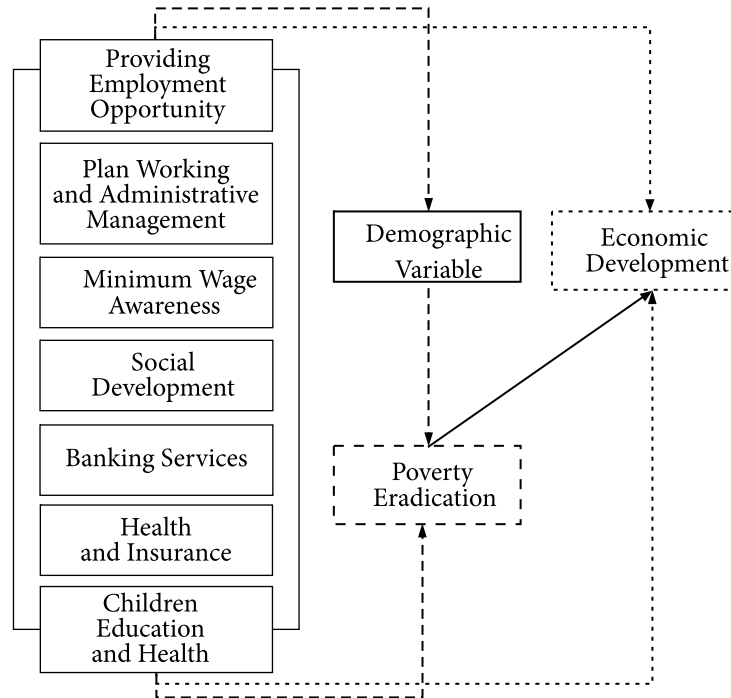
Providing Employment Opportunity

Plan Working and Administrative Management

Minimum Wage Awareness

Social Development

Banking Services

Health and Insurance

Children Education and Health

Demographic Variable

Economic Development

Poverty Eradication